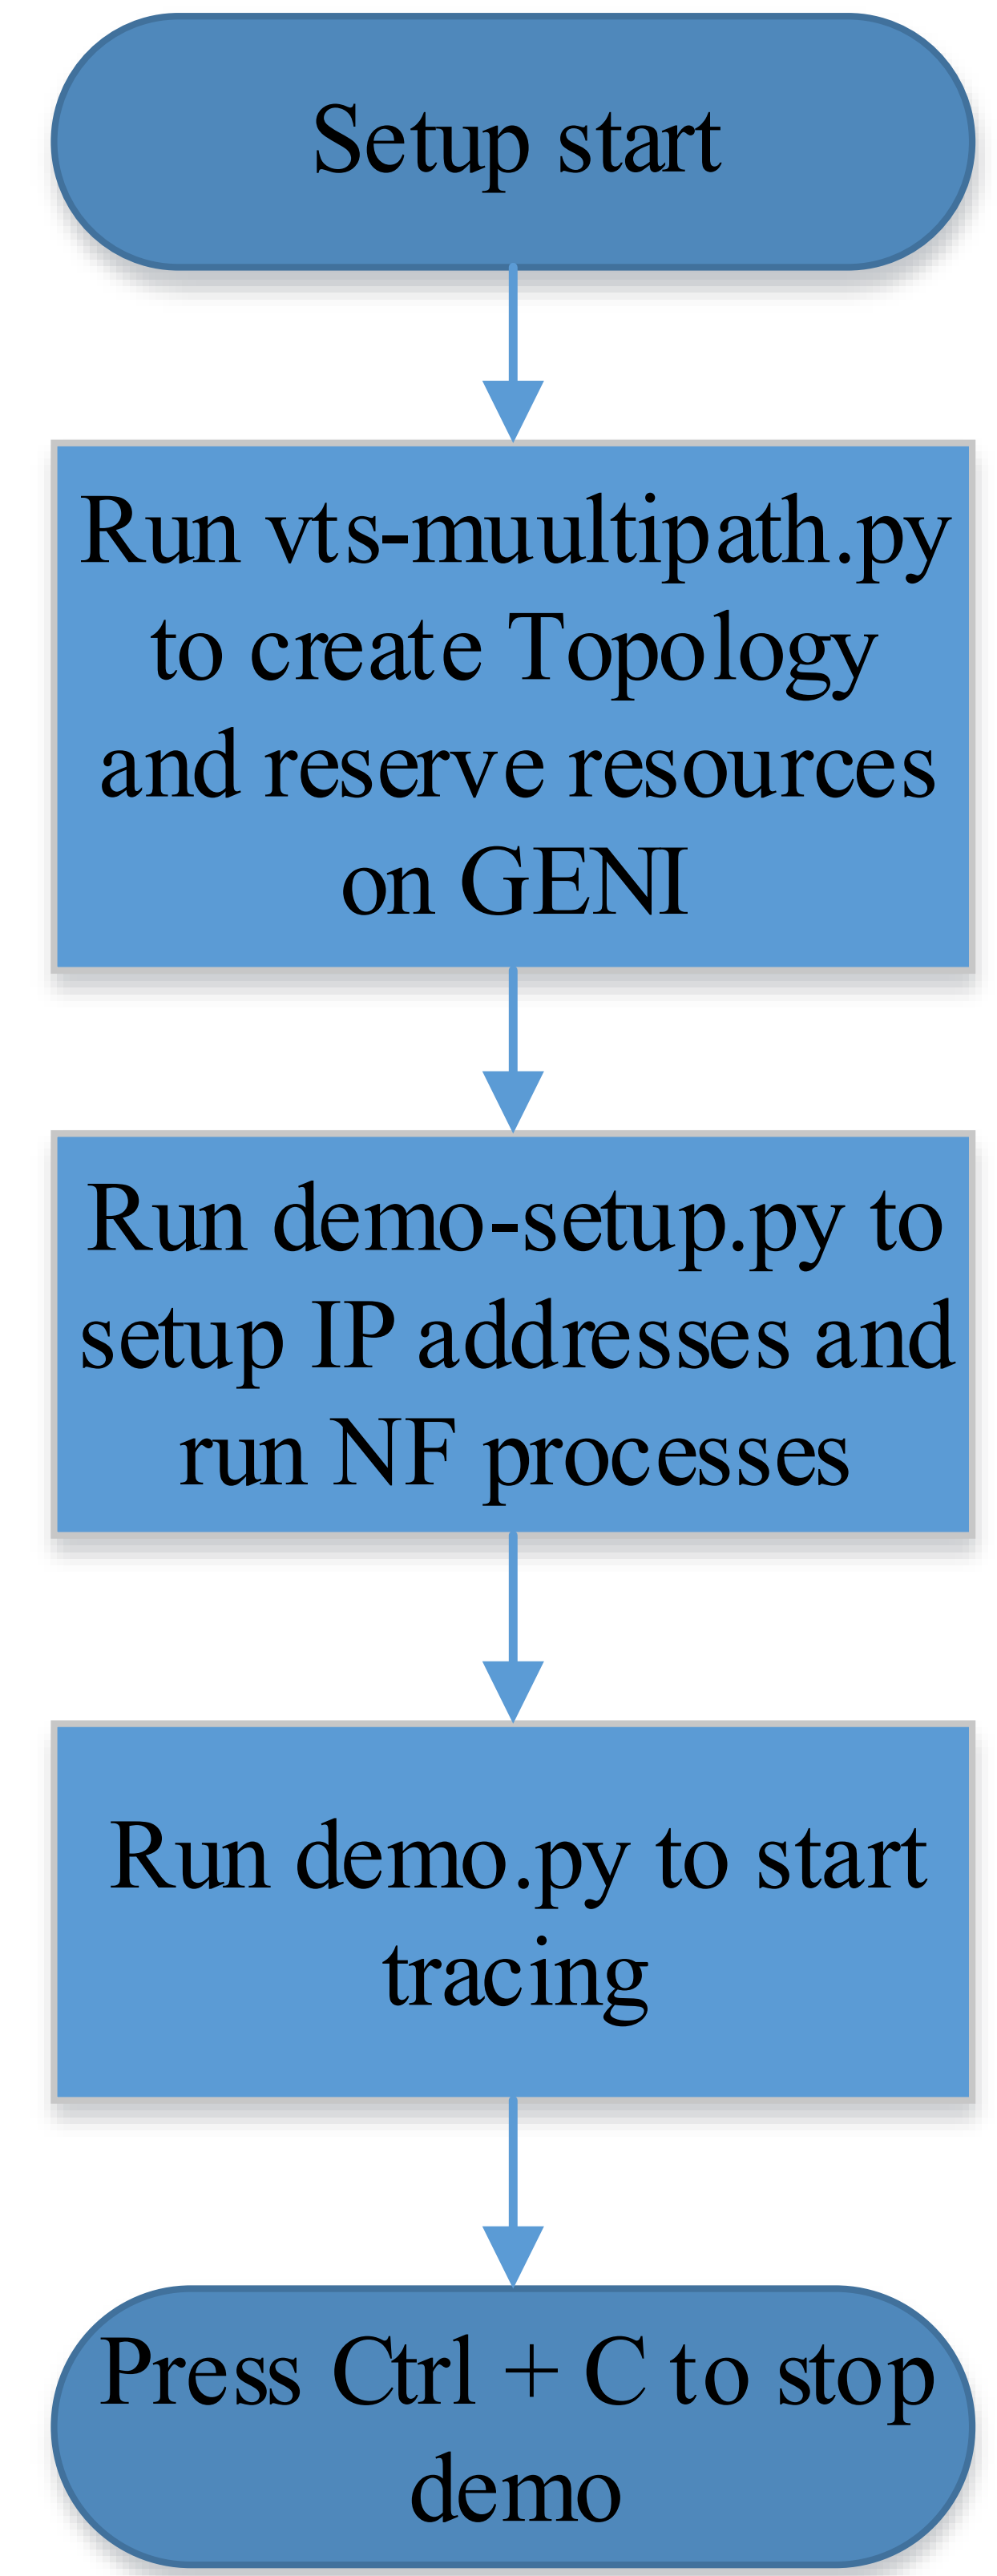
Setup start

Run vts-muultipath.py to create Topology and reserve resources on GENI

Run demo-setup.py to setup IP addresses and run NF processes

Run demo.py to start tracing

Press Ctrl + C to stop demo